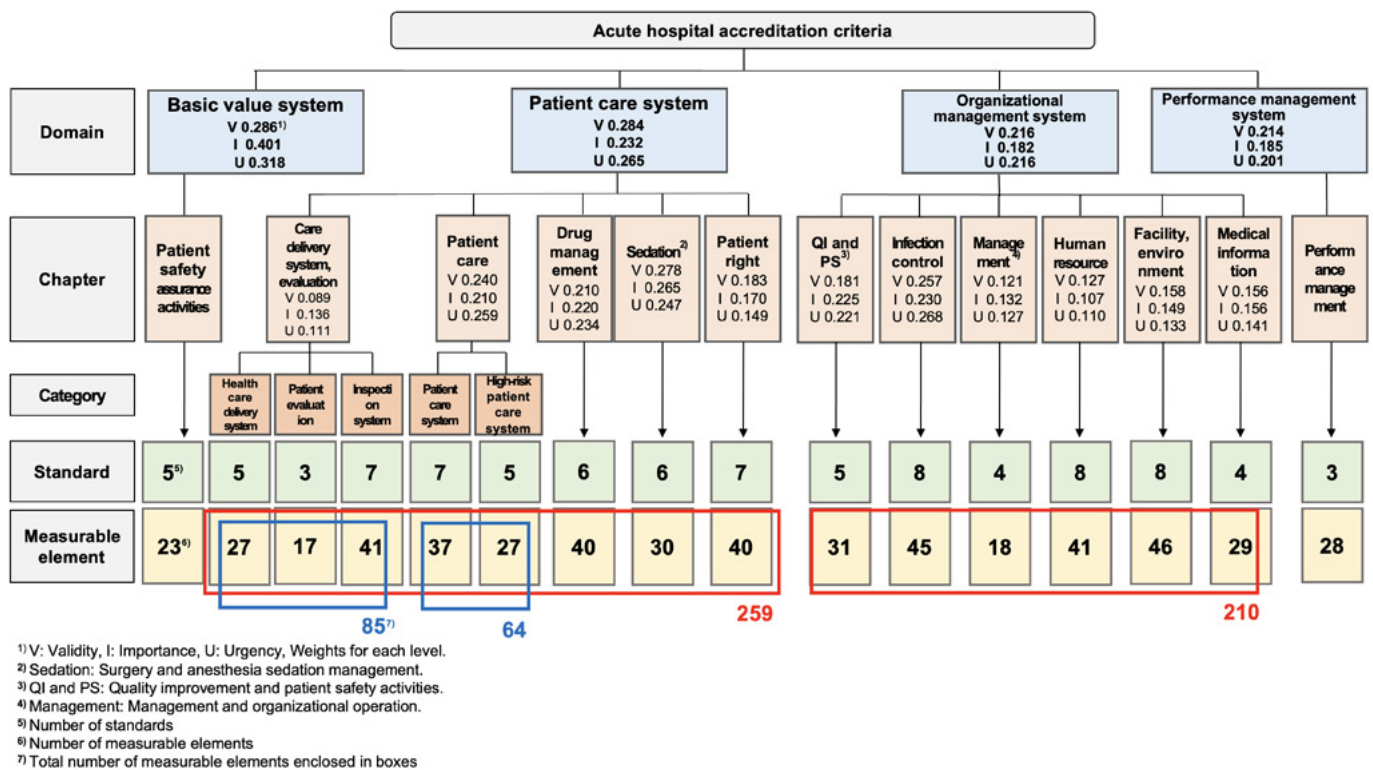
Acute hospital accreditation criteria

Domain

Basic value system
V 0.286$^{1)}$
I 0.401
U 0.318

Patient care system
V 0.284
I 0.232
U 0.265

Organizational management system
V 0.216
I 0.182
U 0.216

Performance management system
V 0.214
I 0.185
U 0.201

Chapter

Patient safety assurance activities

Care delivery system, evaluation
V 0.089
I 0.136
U 0.111

Patient care
V 0.240
I 0.210
U 0.259

Drug management
V 0.210
I 0.220
U 0.234

Sedation$^{2)}$
V 0.278
I 0.265
U 0.247

Patient right
V 0.183
I 0.170
U 0.149

QI and PS$^{3)}$
V 0.181
I 0.225
U 0.221

Infection control
V 0.257
I 0.230
U 0.268

Management$^{4)}$
V 0.121
I 0.132
U 0.127

Human resource
V 0.127
I 0.107
U 0.110

Facility, environment
V 0.158
I 0.149
U 0.133

Medical information
V 0.156
I 0.156
U 0.141

Performance management

Category

Health care delivery system
Patient evaluation
Inspection system
Patient care system
High-risk patient care system

Standard

| 5$^{5)}$ | 5 | 3 | 7 | 7 | 5 | 6 | 6 | 7 | 5 | 8 | 4 | 8 | 8 | 4 | 3 |
|---|---|---|---|---|---|---|---|---|---|---|---|---|---|---|---|

Measurable element

| 23$^{6)}$ | 27 | 17 | 41 | 37 | 27 | 40 | 30 | 40 | 31 | 45 | 18 | 41 | 46 | 29 | 28 |
|---|---|---|---|---|---|---|---|---|---|---|---|---|---|---|---|

85$^{7)}$
64
259
210

$^{1)}$ V: Validity, I: Importance, U: Urgency, Weights for each level.
$^{2)}$ Sedation: Surgery and anesthesia sedation management.
$^{3)}$ QI and PS: Quality improvement and patient safety activities.
$^{4)}$ Management: Management and organizational operation.
$^{5)}$ Number of standards
$^{6)}$ Number of measurable elements
$^{7)}$ Total number of measurable elements enclosed in boxes